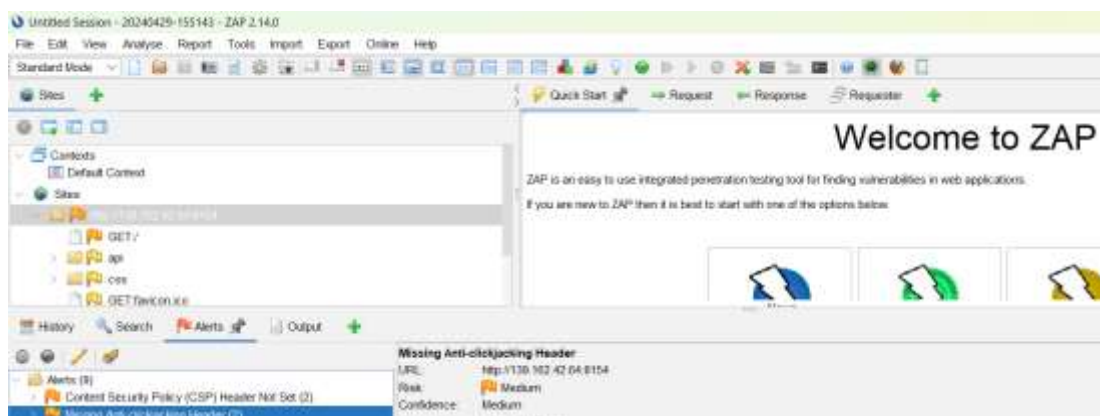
Untitled Session - 20240429-155143 - ZAP 2.14.0

File Edit View Analyse Report Tools Import Export Online Help

Standard Mode

Sites

Contexts
Default Context
Sites
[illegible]
GET:/
api
css
GET:favicon.ico

Quick Start Request Response Requester

Welcome to ZAP

ZAP is an easy to use integrated penetration testing tool for finding vulnerabilities in web applications.

If you are new to ZAP then it is best to start with one of the options below.

History Search Alerts Output

Alerts (9)
Content Security Policy (CSP) Header Not Set (2)
Missing Anti-clickjacking Header (2)

Missing Anti-clickjacking Header
URL: http://139.162.42.64:8154
Risk: Medium
Confidence: Medium